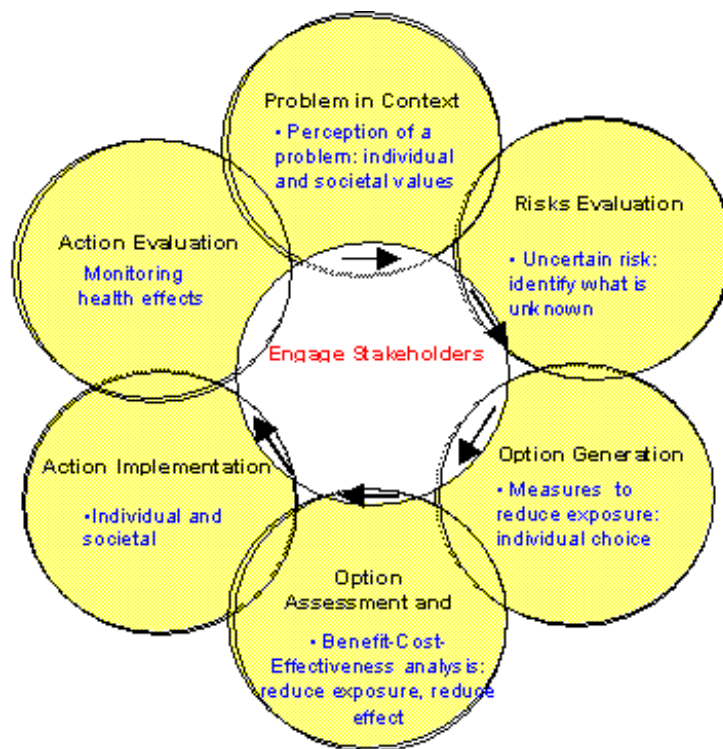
Problem in Context
• Perception of a problem: individual and societal values

Risks Evaluation
• Uncertain risk: identify what is unknown

Option Generation
• Measures to reduce exposure: individual choice

Option Assessment and
• Benefit-Cost-Effectiveness analysis: reduce exposure, reduce effect

Action Implementation
•Individual and societal

Action Evaluation
Monitoring health effects

Engage Stakeholders